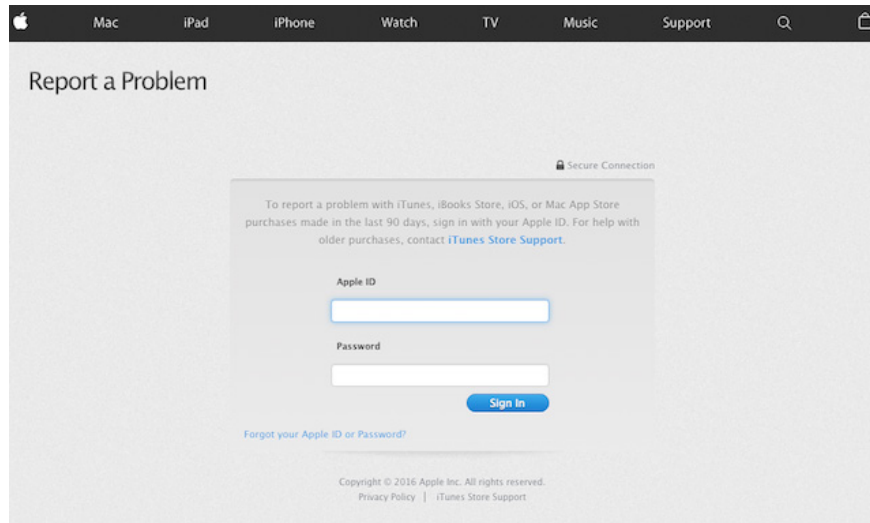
Mac iPad iPhone Watch TV Music Support

Report a Problem

Secure Connection

To report a problem with iTunes, iBooks Store, iOS, or Mac App Store purchases made in the last 90 days, sign in with your Apple ID. For help with older purchases, contact iTunes Store Support.

Apple ID

Password

Sign In

Forgot your Apple ID or Password?

Copyright © 2016 Apple Inc. All rights reserved.
Privacy Policy | iTunes Store Support